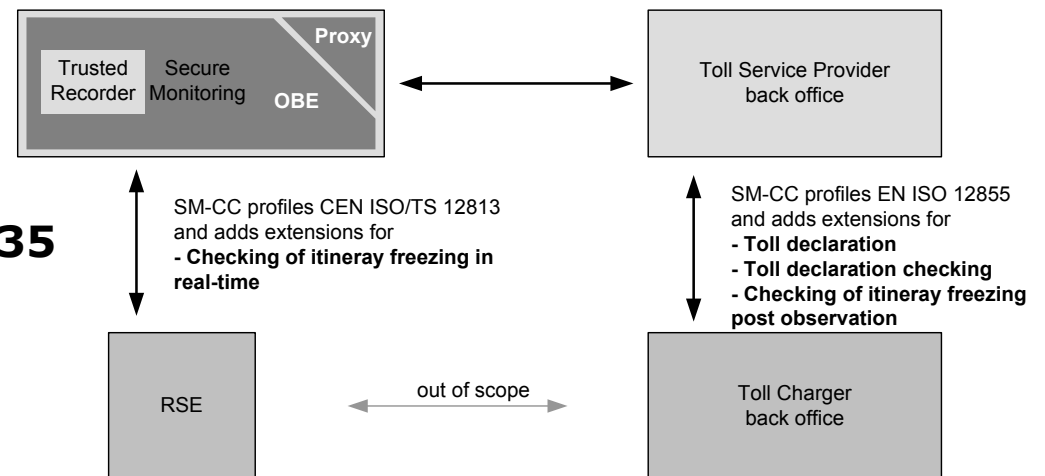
Trusted Recorder Secure Monitoring

Proxy

OBE

Toll Service Provider back office

SM-CC profiles CEN ISO/TS 12813 and adds extensions for
**- Checking of itineray freezing in real-time**

35

SM-CC profiles EN ISO 12855 and adds extensions for
**- Toll declaration**
**- Toll declaration checking**
**- Checking of itineray freezing post observation**

RSE

out of scope

Toll Charger back office